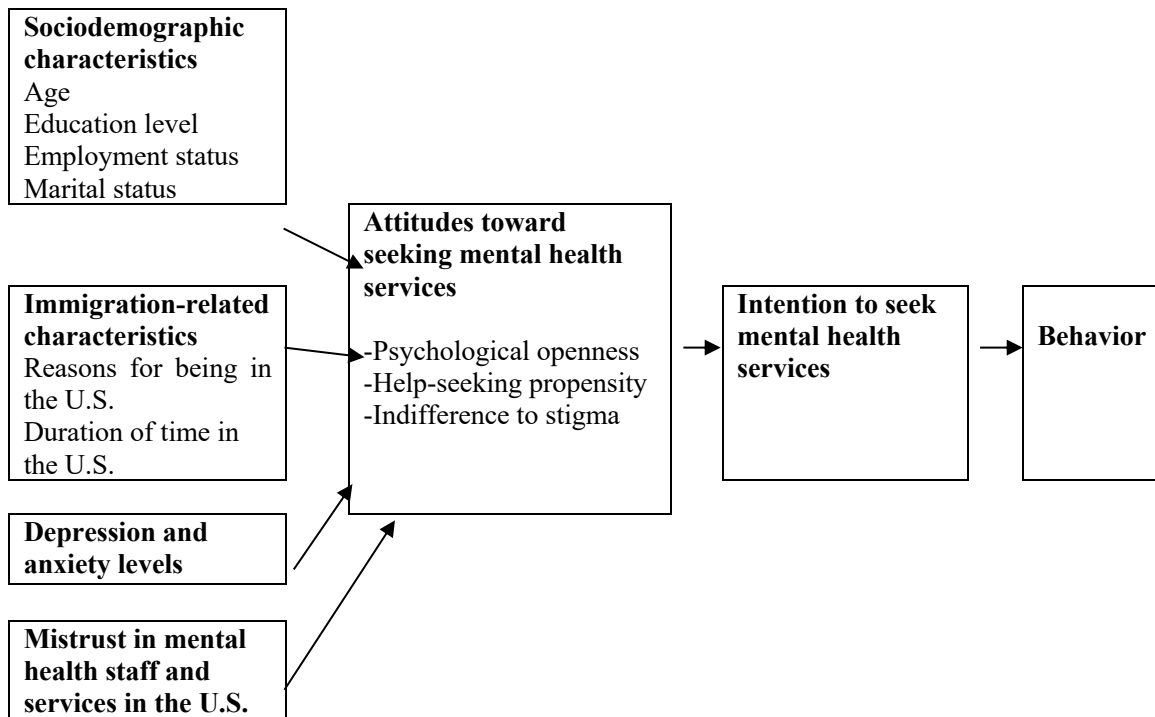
**Sociodemographic characteristics**
Age
Education level
Employment status
Marital status

**Immigration-related characteristics**
Reasons for being in the U.S.
Duration of time in the U.S.

**Depression and anxiety levels**

**Mistrust in mental health staff and services in the U.S.**

**Attitudes toward seeking mental health services**

-Psychological openness
-Help-seeking propensity
-Indifference to stigma

**Intention to seek mental health services**

**Behavior**